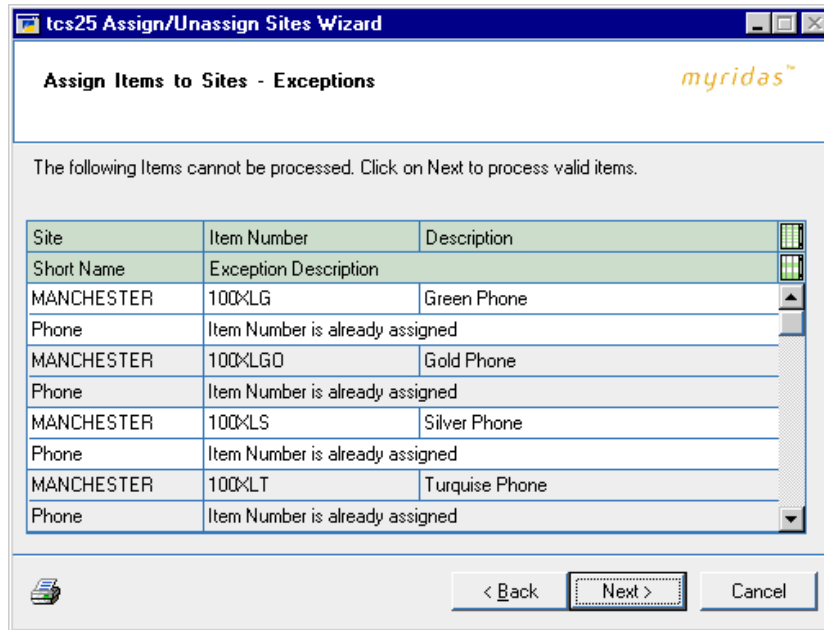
tcs25 Assign/Unassign Sites Wizard

Assign Items to Sites - Exceptions

myridas™

The following Items cannot be processed. Click on Next to process valid items.

| Site | Item Number | Description |
|---|---|---|
| Short Name | Exception Description | |
| MANCHESTER | 100XLG | Green Phone |
| Phone | Item Number is already assigned | |
| MANCHESTER | 100XLGO | Gold Phone |
| Phone | Item Number is already assigned | |
| MANCHESTER | 100XLS | Silver Phone |
| Phone | Item Number is already assigned | |
| MANCHESTER | 100XLT | Turquise Phone |
| Phone | Item Number is already assigned | |

< Back   Next >   Cancel